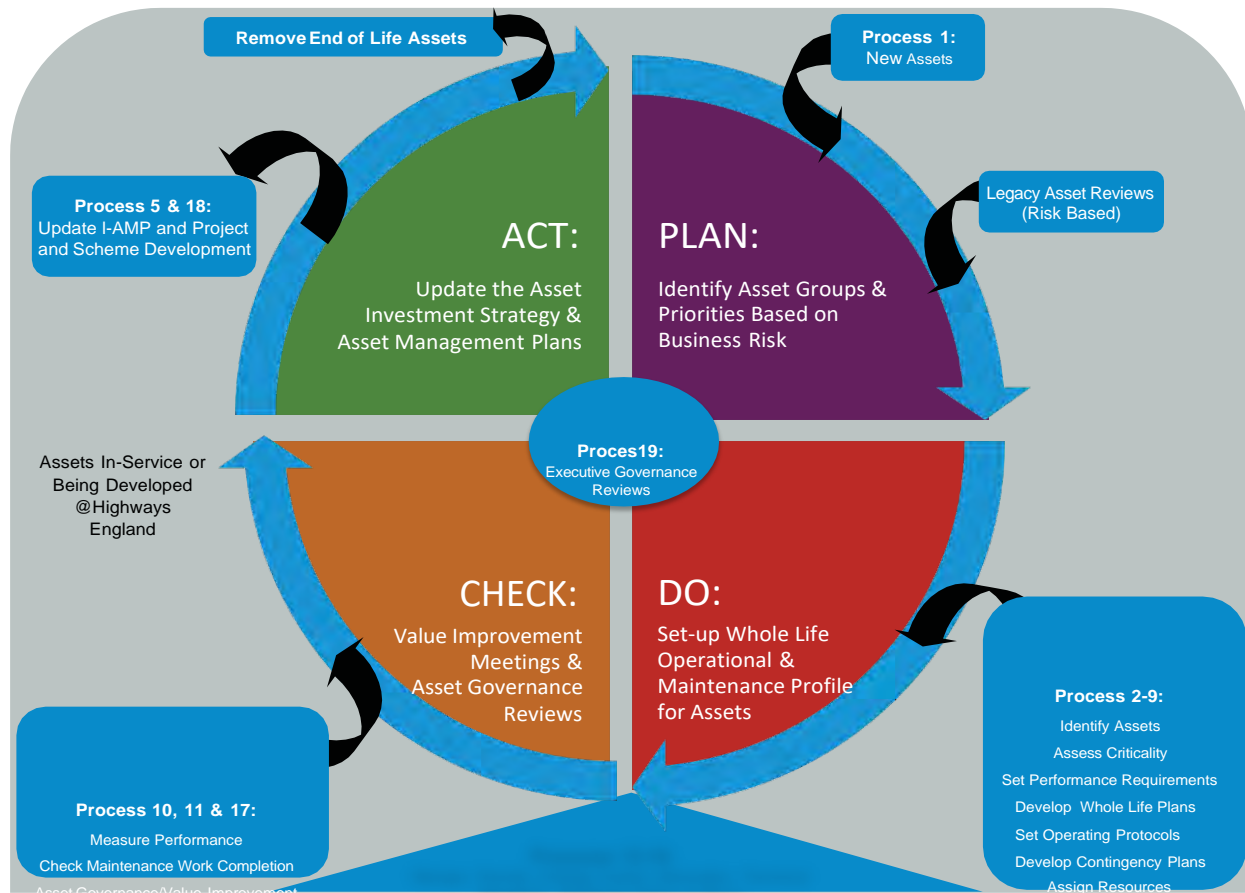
Remove End of Life Assets

Process 1:
New Assets

Legacy Asset Reviews
(Risk Based)

Process 5 & 18:
Update I-AMP and Project and Scheme Development

ACT:
Update the Asset Investment Strategy & Asset Management Plans

PLAN:
Identify Asset Groups & Priorities Based on Business Risk

Proces19:
Executive Governance Reviews

Assets In-Service or Being Developed @Highways England

CHECK:
Value Improvement Meetings & Asset Governance Reviews

DO:
Set-up Whole Life Operational & Maintenance Profile for Assets

Process 2-9:
Identify Assets
Assess Criticality
Set Performance Requirements
Develop Whole Life Plans
Set Operating Protocols
Develop Contingency Plans
Assign Resources

Process 10, 11 & 17:
Measure Performance
Check Maintenance Work Completion
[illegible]

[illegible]